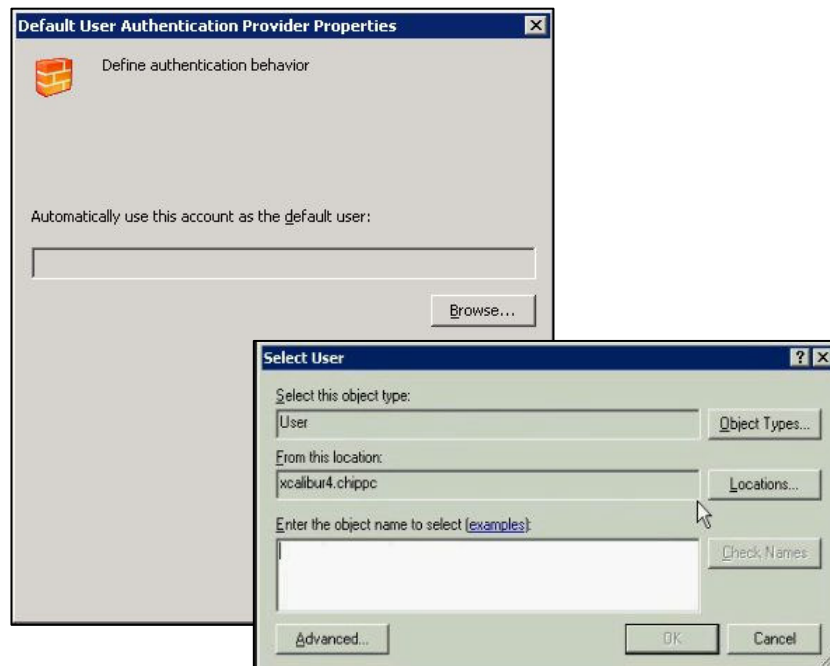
Default User Authentication Provider Properties

Define authentication behavior

Automatically use this account as the default user:

Browse...

Select User

Select this object type:

User

Object Types...

From this location:

xcalibur4.chippc

Locations...

Enter the object name to select (examples):

Check Names

Advanced...

OK

Cancel